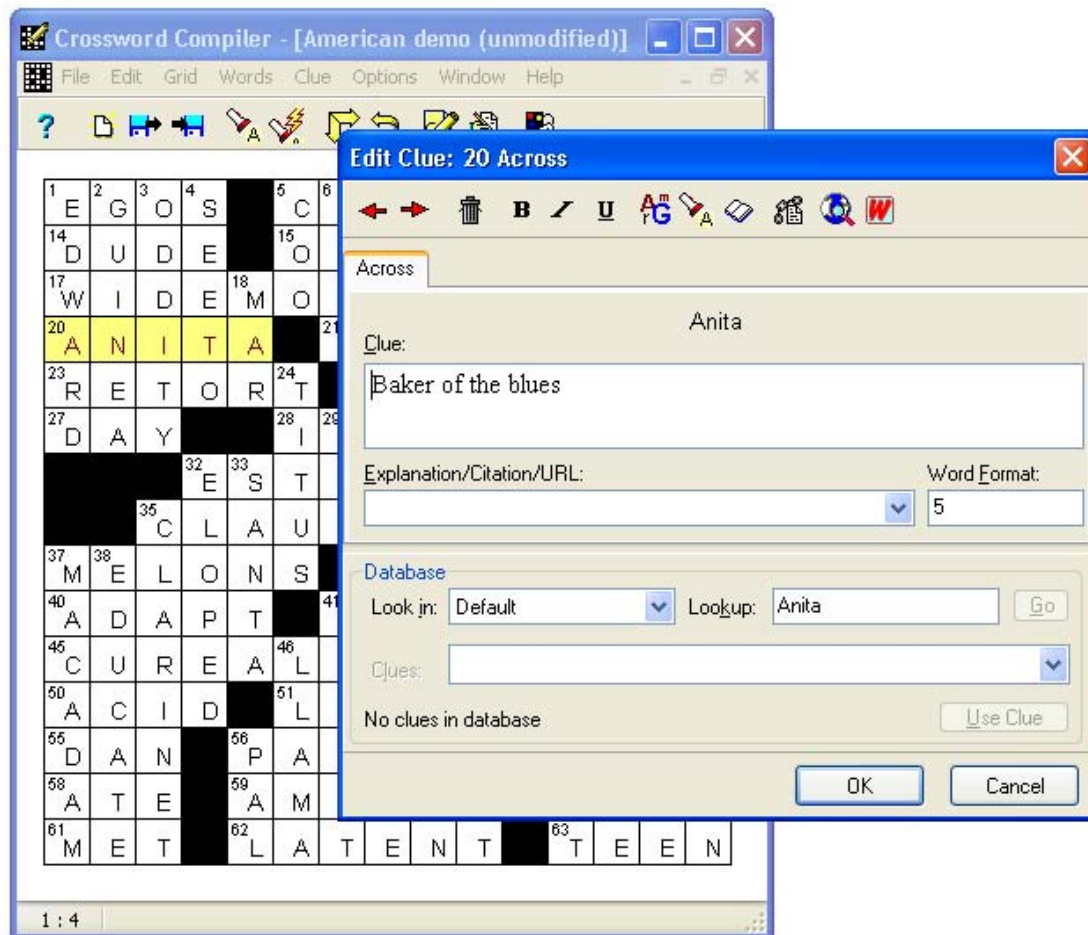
Crossword Compiler - [American demo (unmodified)]

File Edit Grid Words Clue Options Window Help

| 1 E | 2 G | 3 O | 4 S | | 5 C | 6 |
|---|---|---|---|---|---|---|
| 14 D | U | D | E | | 15 O | |
| 17 W | I | D | E | 18 M | O | |
| 20 A | N | I | T | A | | 21 |
| 23 R | E | T | O | R | 24 T | |
| 27 D | A | Y | | | 28 I | 29 |
| | | | 32 E | 33 S | T | |
| | | 35 C | L | A | U | |
| 37 M | 38 E | L | O | N | S | |
| 40 A | D | A | P | T | | 41 |
| 45 C | U | R | E | A | 46 L | |
| 50 A | C | I | D | | 51 L | |
| 55 D | A | N | | 56 P | A | |
| 58 A | T | E | | 59 A | M | |
| 61 M | E | T | | 62 L | A | T | E | N | T | | 63 T | E | E | N |

Edit Clue: 20 Across

B I U

Across

Anita

Clue:

Baker of the blues

Explanation/Citation/URL:

Word Format:

5

Database

Look in: Default

Lookup: Anita

Go

Clues:

No clues in database

Use Clue

OK

Cancel

1 : 4